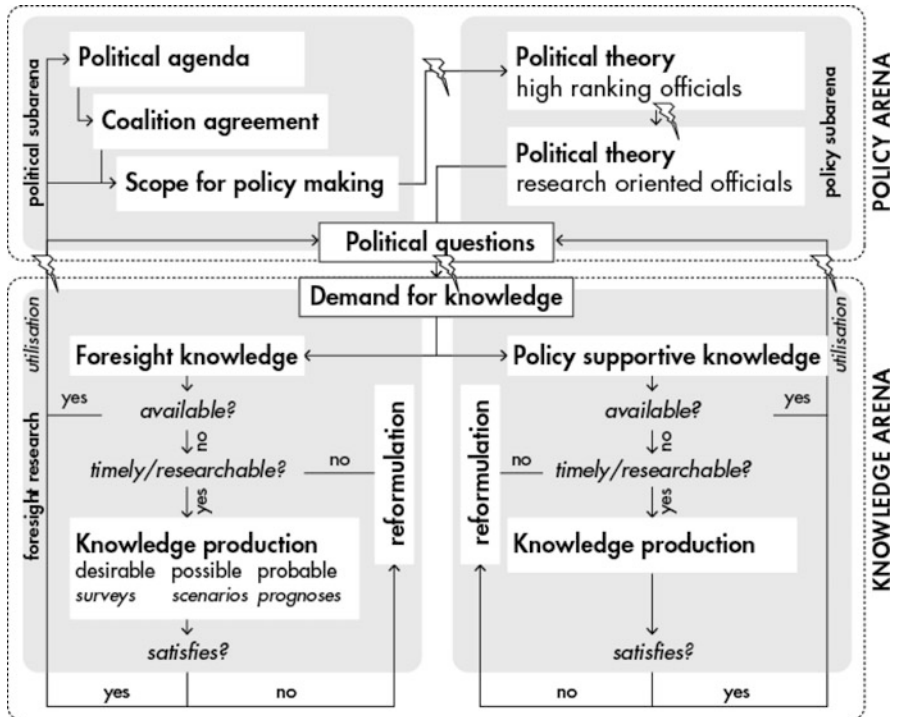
POLICY ARENA

political subarena

Political agenda

Coalition agreement

Scope for policy making

Political theory
high ranking officials

Political theory
research oriented officials

policy subarena

Political questions

Demand for knowledge

KNOWLEDGE ARENA

utilisation

foresight research

Foresight knowledge

yes

available?

no

timely/researchable?

no

yes

Knowledge production
desirable possible probable
surveys scenarios prognoses

satisfies?

yes no

reformulation

Policy supportive knowledge

available?

no

no

timely/researchable?

yes

Knowledge production

satisfies?

no yes

reformulation

yes

utilisation